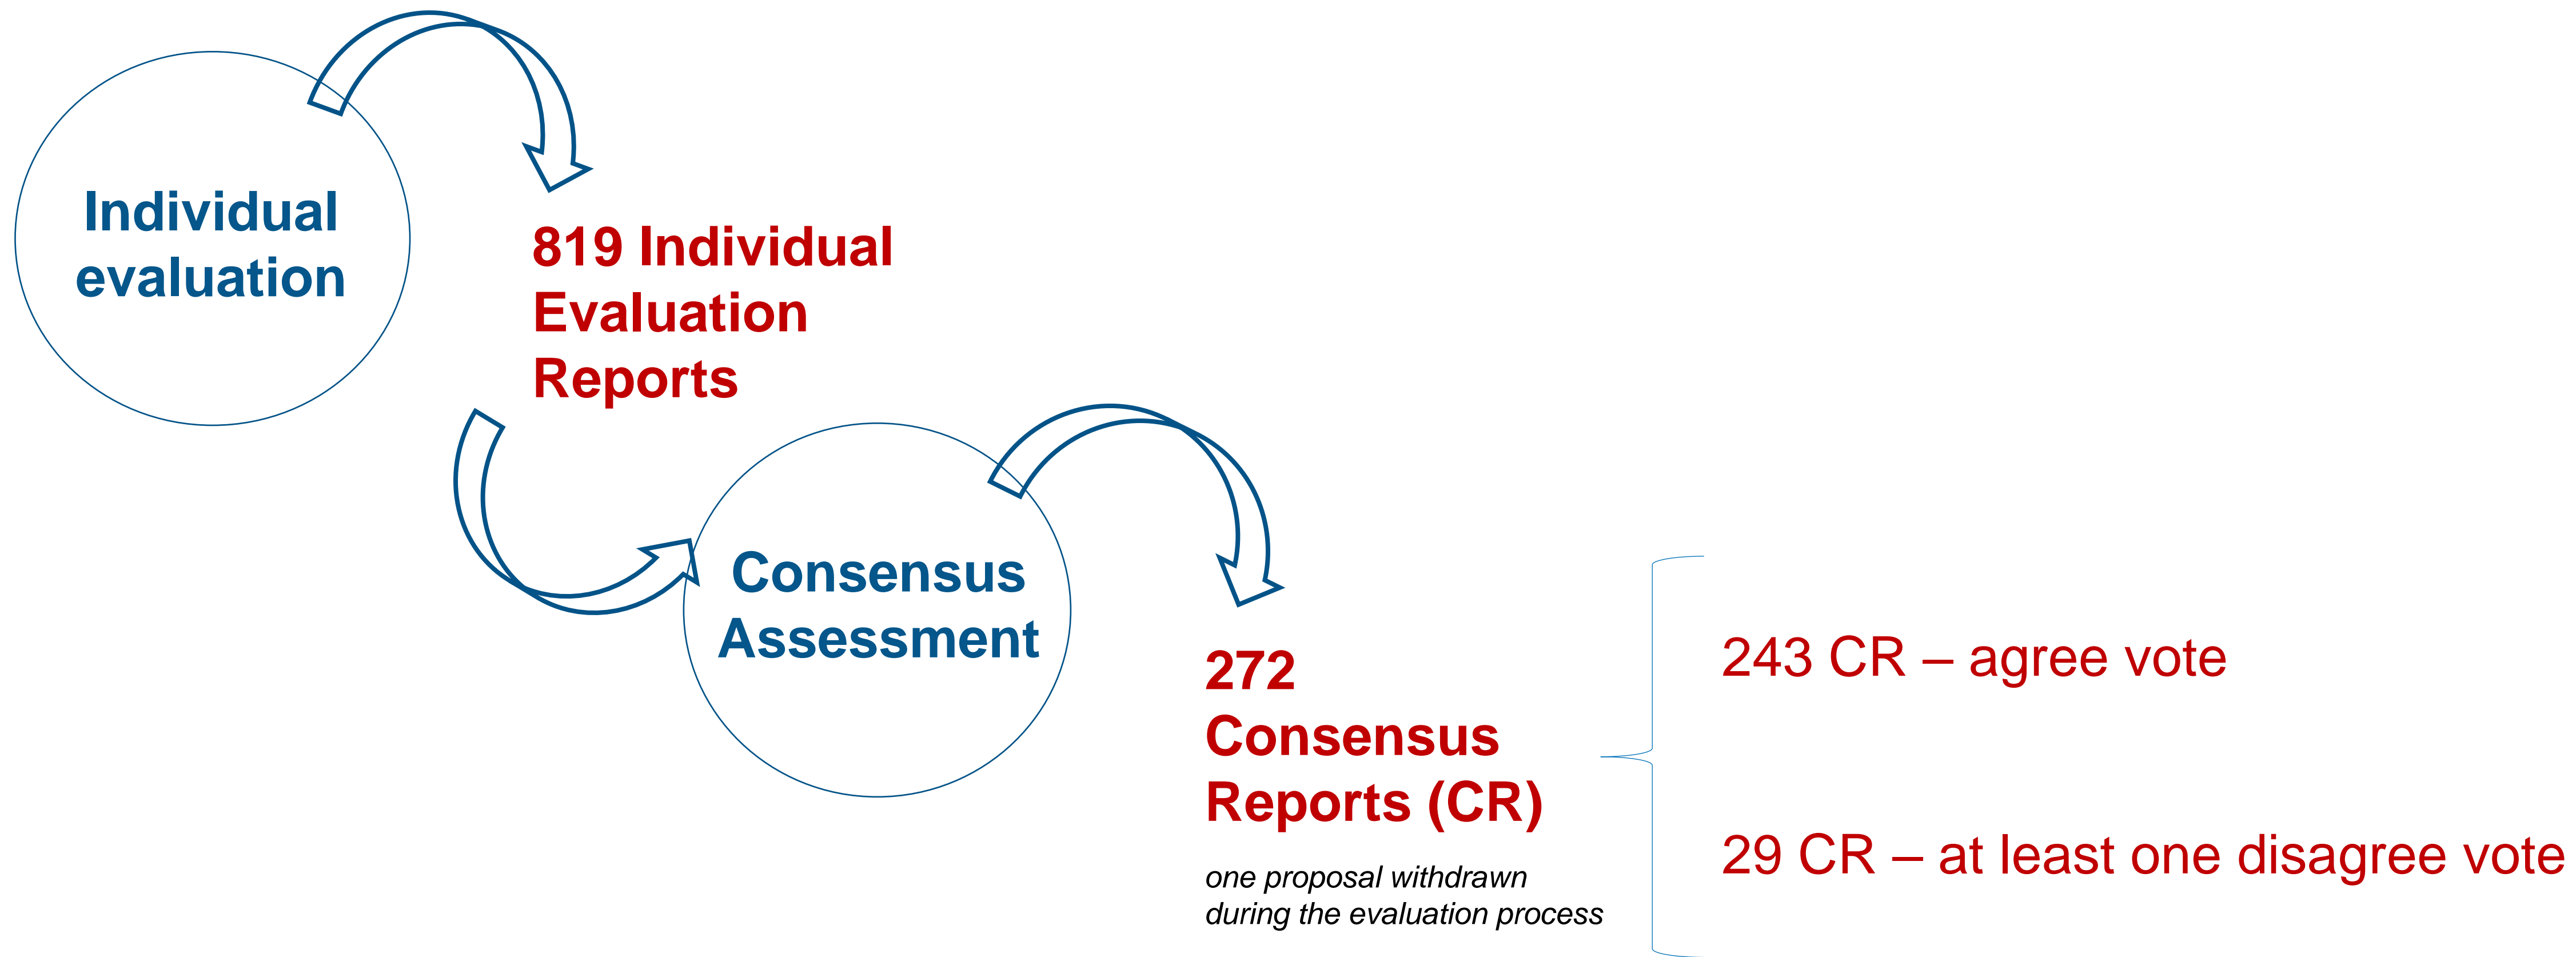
Individual evaluation

819 Individual Evaluation Reports

Consensus Assessment

272 Consensus Reports (CR)

one proposal withdrawn during the evaluation process

243 CR – agree vote

29 CR – at least one disagree vote